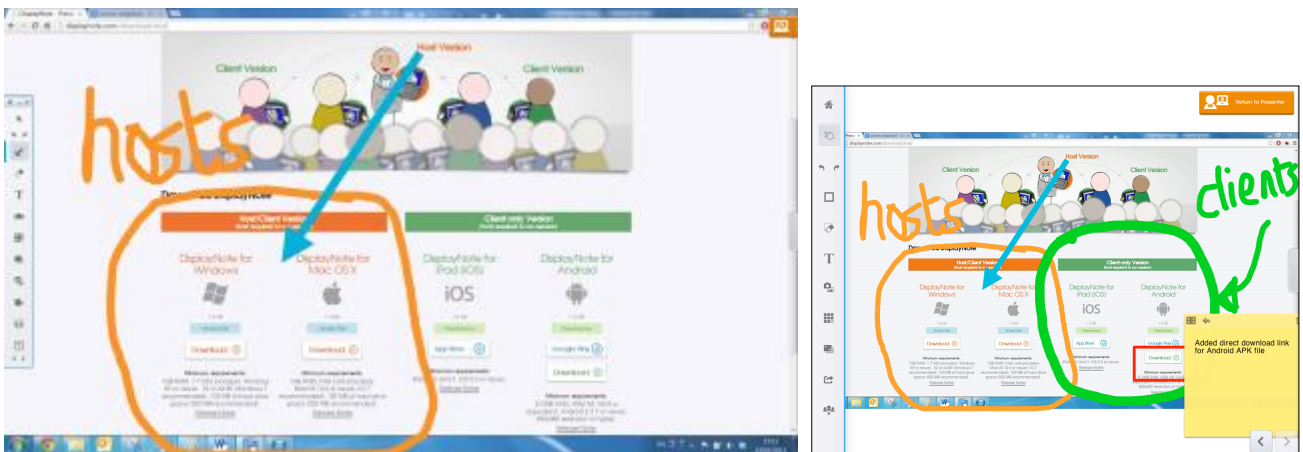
Host Version

Client Version

Client Version

hosts

Host/Client Version

Client-only Version

DisplayNote for Windows

DisplayNote for Mac OS X

DisplayNote for iPad (iOS)

iOS

DisplayNote for Android

Download

Download

App Store

Google Play

Download

Minimum requirements

Return to Presenter

Host Version

Client Version

Client Version

hosts

clients

Host/Client Version

Client-only Version

DisplayNote for Windows

DisplayNote for Mac OS X

DisplayNote for iPad (iOS)

iOS

DisplayNote for Android

Download

Download

App Store

Google Play

Download

Added direct download link for Android APK file